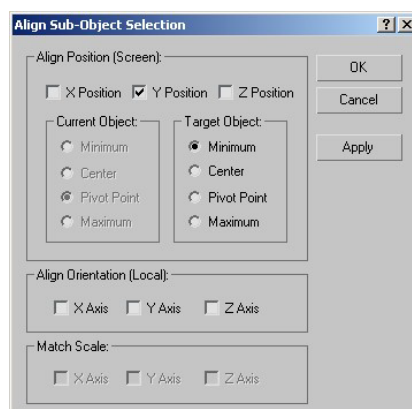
Align Sub-Object Selection

?

X

Align Position (Screen):

X Position

Y Position

Z Position

Current Object:

Minimum

Center

Pivot Point

Maximum

Target Object:

Minimum

Center

Pivot Point

Maximum

OK

Cancel

Apply

Align Orientation (Local):

X Axis

Y Axis

Z Axis

Match Scale:

X Axis

Y Axis

Z Axis